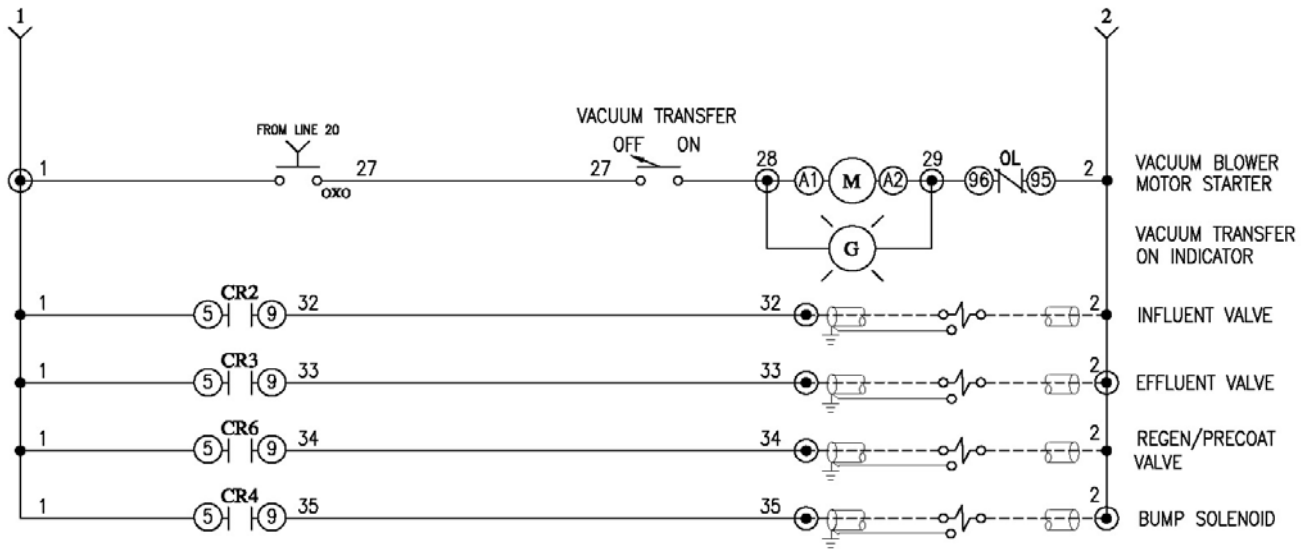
1

2

FROM LINE 20

1

27

OXO

VACUUM TRANSFER

OFF ON

27

28

A1

M

A2

29

96

OL

95

2

VACUUM BLOWER MOTOR STARTER

G

VACUUM TRANSFER ON INDICATOR

1

CR2

5

9

32

32

2

INFLUENT VALVE

1

CR3

5

9

33

33

2

EFFLUENT VALVE

1

CR6

5

9

34

34

2

REGEN/PRECOAT VALVE

1

CR4

5

9

35

35

2

BUMP SOLENOID